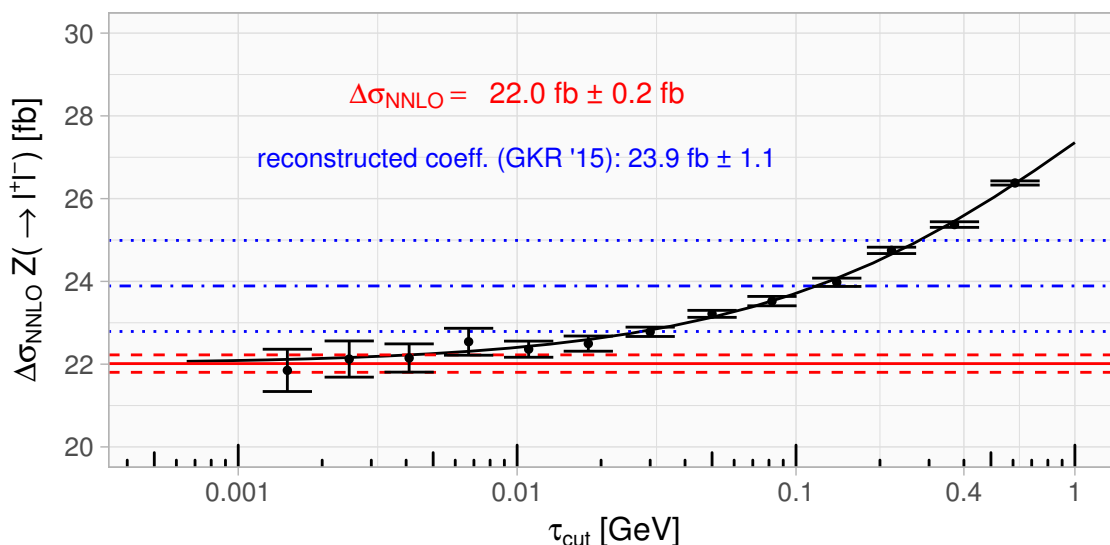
$\Delta\sigma_{NNLO}$ = 22.0 fb ± 0.2 fb

reconstructed coeff. (GKR '15): 23.9 fb ± 1.1

$\Delta\sigma_{NNLO}$ $Z(\rightarrow l^+l^-)$ [fb]

30
28
26
24
22
20

0.001
0.01
0.1
0.4
1

$\tau_{cut}$ [GeV]